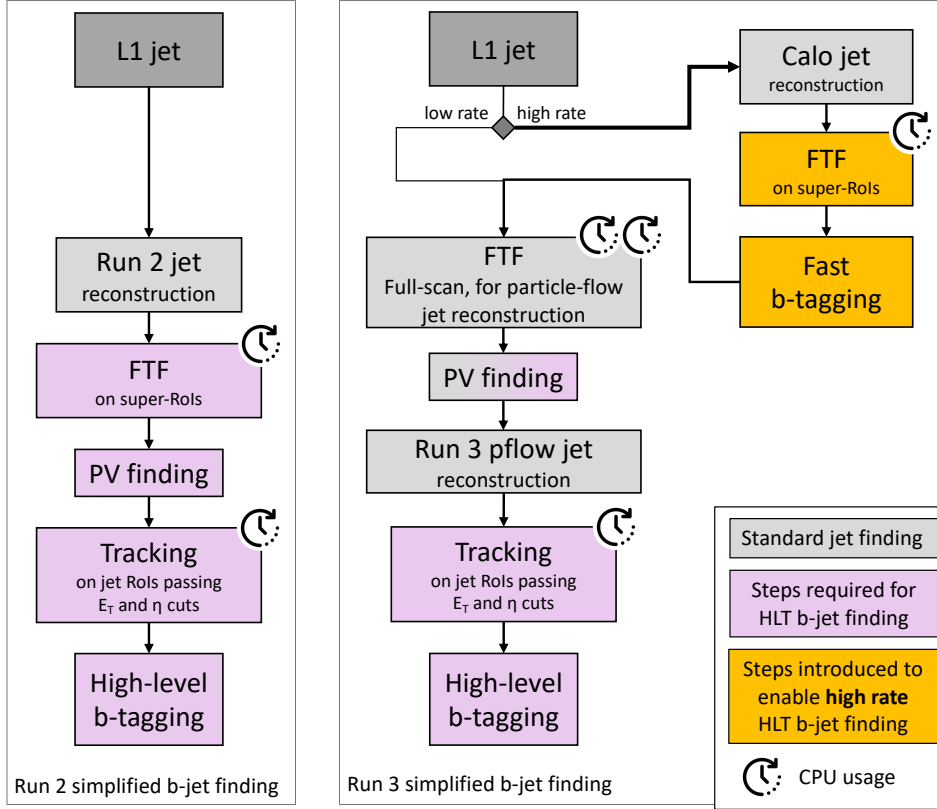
L1 jet

Run 2 jet reconstruction

FTF
on super-RoIs

PV finding

Tracking
on jet RoIs passing $E_T$ and η cuts

High-level b-tagging

Run 2 simplified b-jet finding

L1 jet

low rate

high rate

Calo jet reconstruction

FTF
on super-RoIs

Fast b-tagging

FTF
Full-scan, for particle-flow jet reconstruction

PV finding

Run 3 pflow jet reconstruction

Tracking
on jet RoIs passing $E_T$ and η cuts

High-level b-tagging

Run 3 simplified b-jet finding

Standard jet finding

Steps required for HLT b-jet finding

Steps introduced to enable **high rate** HLT b-jet finding

CPU usage